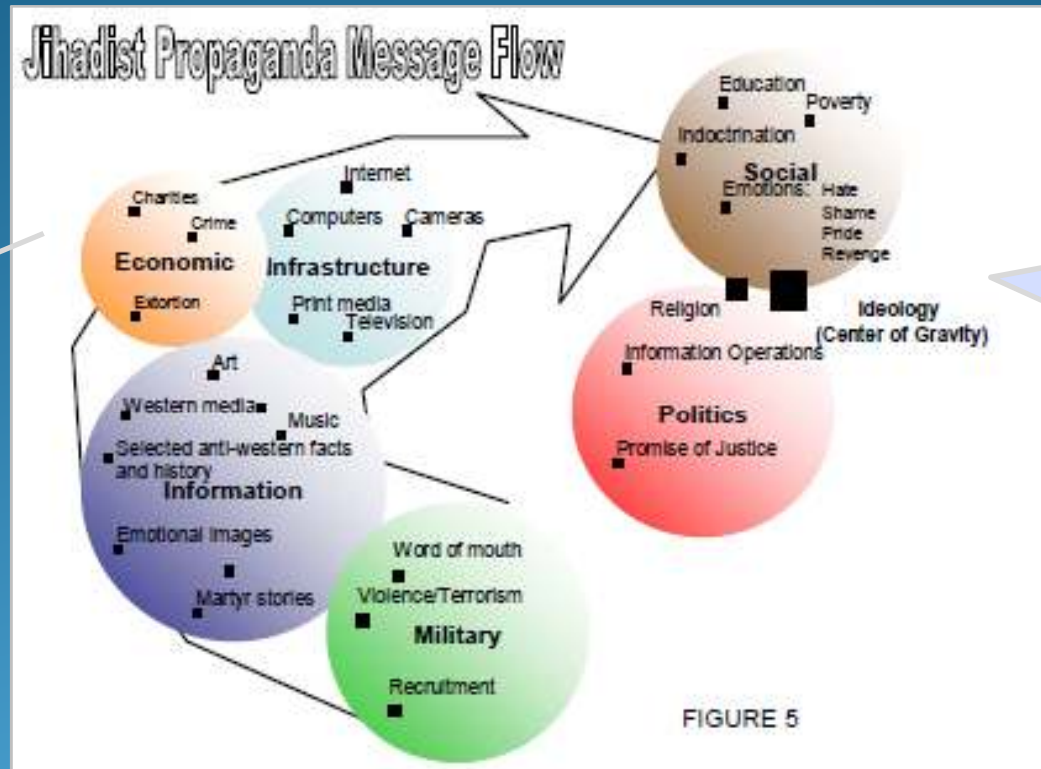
Jihadist Propaganda Message Flow

Education
Poverty
Indoctrination
Social
Emotions: Hate
Shame
Pride
Revenge

Charities
Crime
Economic
Extortion

Internet
Computers
Cameras
Infrastructure
Print media
Television

Religion
Ideology
(Center of Gravity)
Information Operations
Politics
Promise of Justice

Art
Western media
Music
Selected anti-western facts and history
Information
Emotional images
Martyr stories

Word of mouth
Violence/Terrorism
Military
Recruitment

FIGURE 5